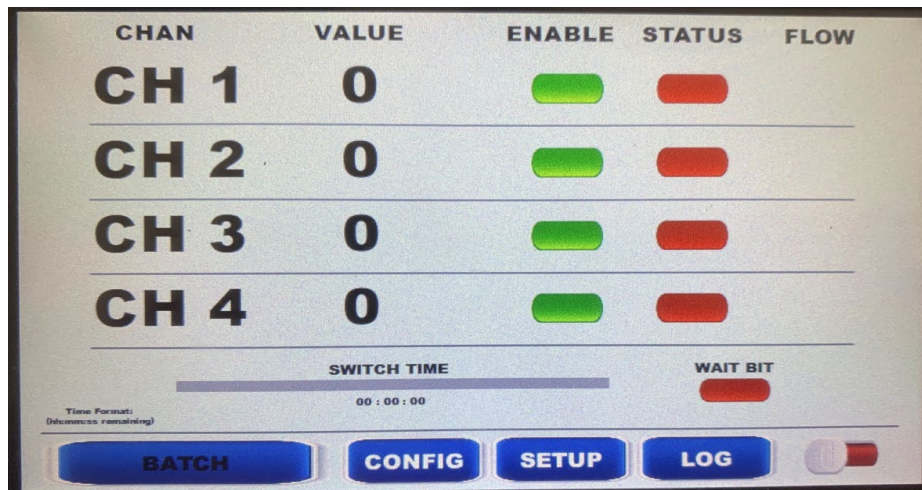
| CHAN | VALUE | ENABLE | STATUS | FLOW |
|---|---|---|---|---|
| CH 1 | 0 | | | |
| CH 2 | 0 | | | |
| CH 3 | 0 | | | |
| CH 4 | 0 | | | |

SWITCH TIME

00 : 00 : 00

WAIT BIT

Time Format: (hh:mm:ss remaining)

BATCH CONFIG SETUP LOG